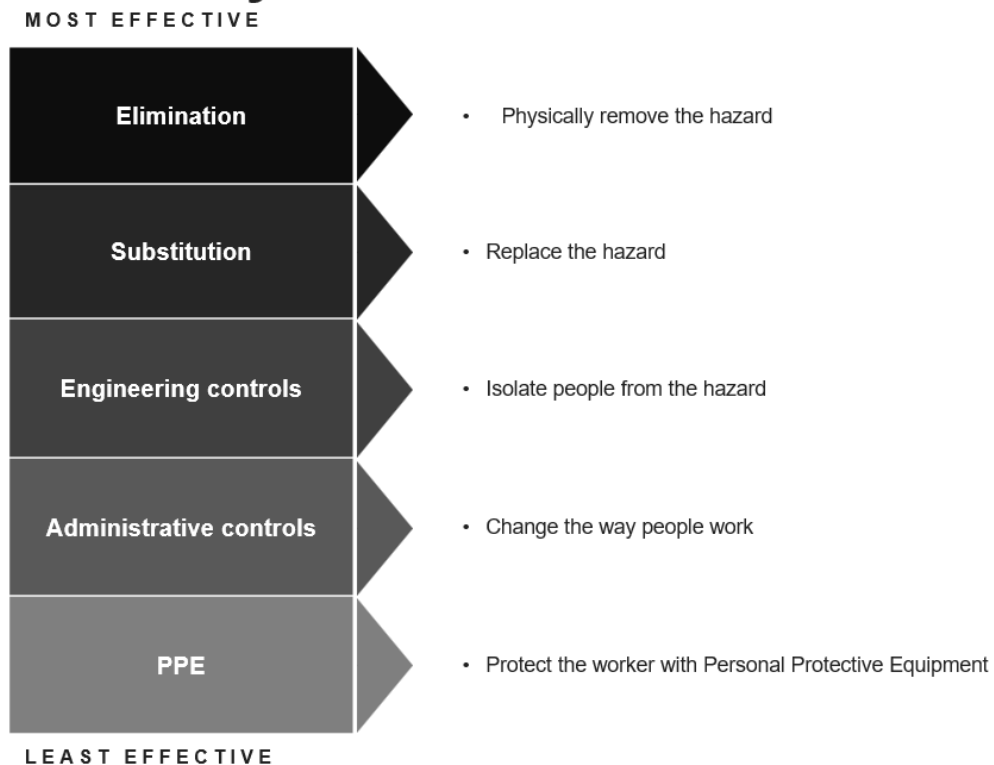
MOST EFFECTIVE

Elimination

- Physically remove the hazard

Substitution

- Replace the hazard

Engineering controls

- Isolate people from the hazard

Administrative controls

- Change the way people work

PPE

- Protect the worker with Personal Protective Equipment

LEAST EFFECTIVE